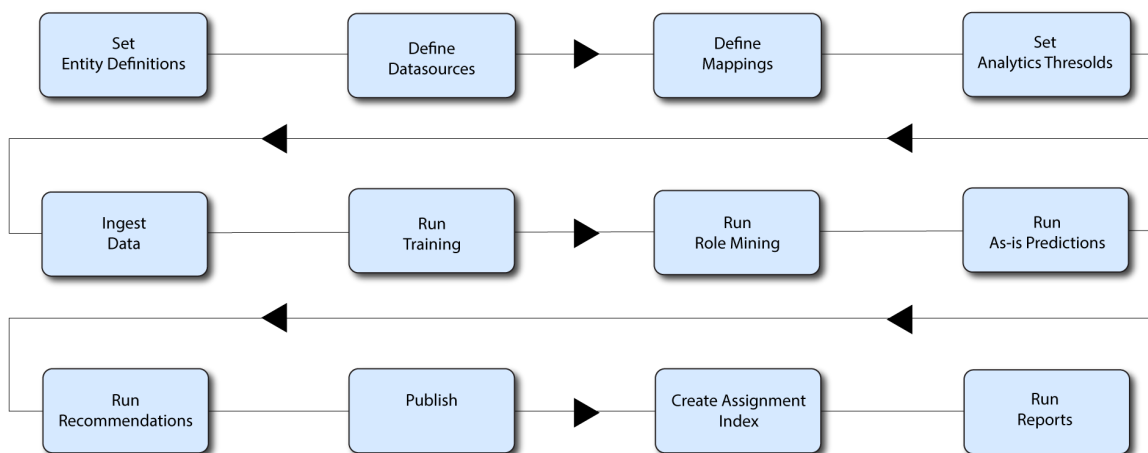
Set
Entity Definitions

Define
Datasources

Define
Mappings

Set
Analytics Thresolds

Ingest
Data

Run
Training

Run
Role Mining

Run
As-is Predictions

Run
Recommendations

Publish

Create Assignment
Index

Run
Reports